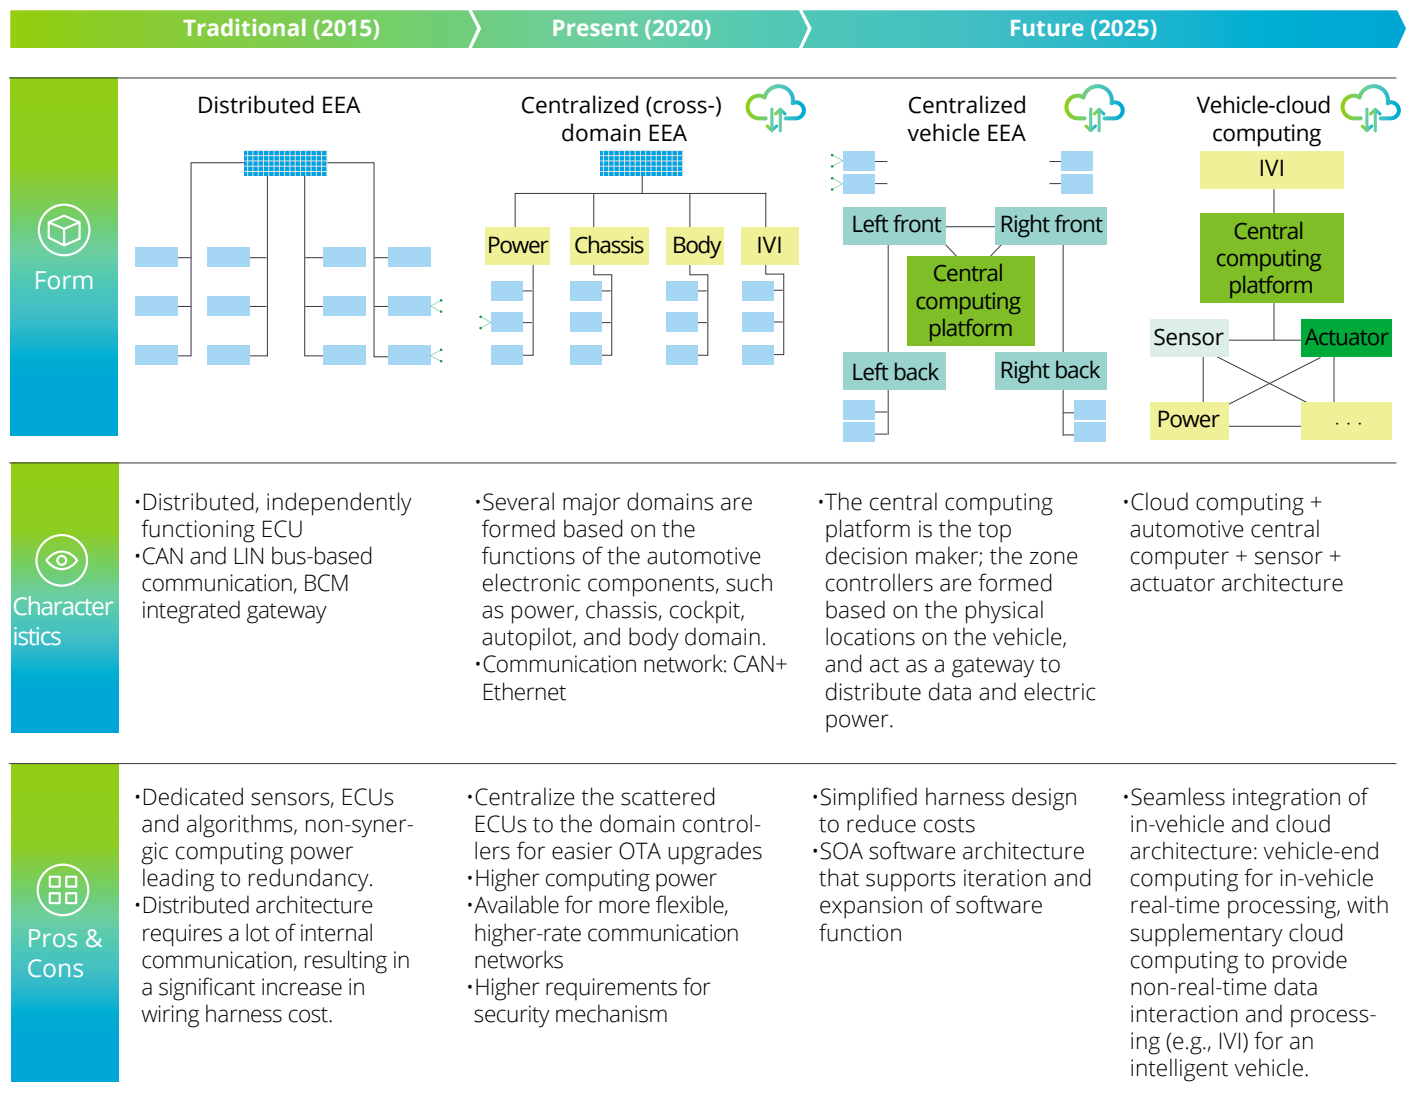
Traditional (2015) | Present (2020) | Future (2025)

Form

Distributed EEA

Centralized (cross-) domain EEA

Power
Chassis
Body
IVI

Centralized vehicle EEA

Left front
Right front
Central computing platform
Left back
Right back

Vehicle-cloud computing

IVI
Central computing platform
Sensor
Actuator
Power
. . .

Character istics

·Distributed, independently functioning ECU
·CAN and LIN bus-based communication, BCM integrated gateway

·Several major domains are formed based on the functions of the automotive electronic components, such as power, chassis, cockpit, autopilot, and body domain.
·Communication network: CAN+ Ethernet

·The central computing platform is the top decision maker; the zone controllers are formed based on the physical locations on the vehicle, and act as a gateway to distribute data and electric power.

·Cloud computing + automotive central computer + sensor + actuator architecture

Pros & Cons

·Dedicated sensors, ECUs and algorithms, non-synergic computing power leading to redundancy.
·Distributed architecture requires a lot of internal communication, resulting in a significant increase in wiring harness cost.

·Centralize the scattered ECUs to the domain controllers for easier OTA upgrades
·Higher computing power
·Available for more flexible, higher-rate communication networks
·Higher requirements for security mechanism

·Simplified harness design to reduce costs
·SOA software architecture that supports iteration and expansion of software function

·Seamless integration of in-vehicle and cloud architecture: vehicle-end computing for in-vehicle real-time processing, with supplementary cloud computing to provide non-real-time data interaction and processing (e.g., IVI) for an intelligent vehicle.